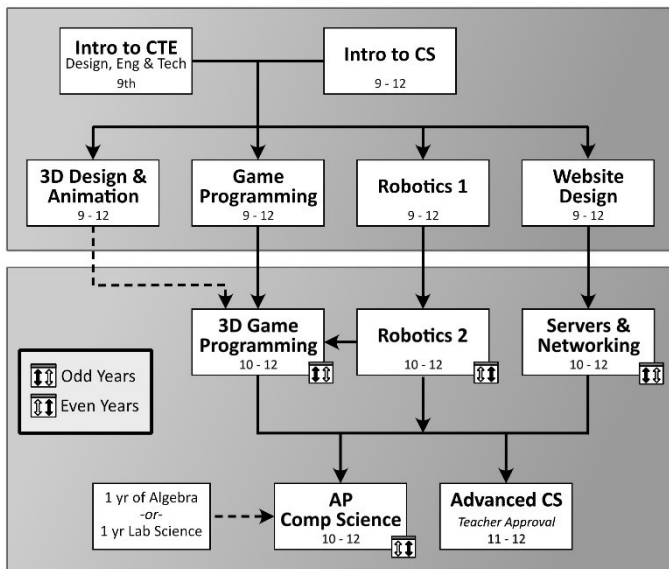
Intro to CTE
Design, Eng & Tech
9th

Intro to CS
9 - 12

3D Design & Animation
9 - 12

Game Programming
9 - 12

Robotics 1
9 - 12

Website Design
9 - 12

3D Game Programming
10 - 12

Robotics 2
10 - 12

Servers & Networking
10 - 12

Odd Years
Even Years

1 yr of Algebra
-or-
1 yr Lab Science

AP Comp Science
10 - 12

Advanced CS
Teacher Approval
11 - 12